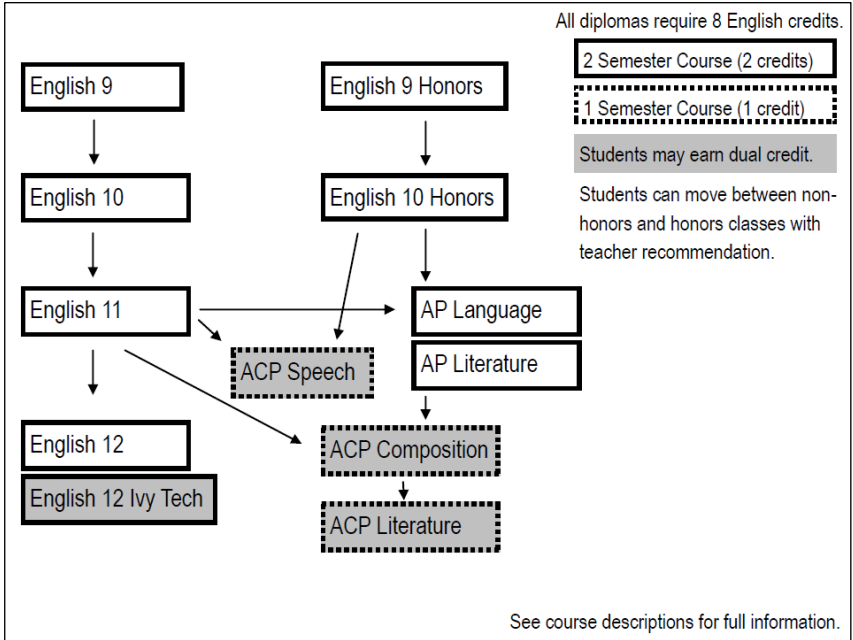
All diplomas require 8 English credits.

2 Semester Course (2 credits)

1 Semester Course (1 credit)

Students may earn dual credit.

Students can move between non-honors and honors classes with teacher recommendation.

English 9

English 9 Honors

English 10

English 10 Honors

English 11

AP Language

AP Literature

ACP Speech

English 12

English 12 Ivy Tech

ACP Composition

ACP Literature

See course descriptions for full information.